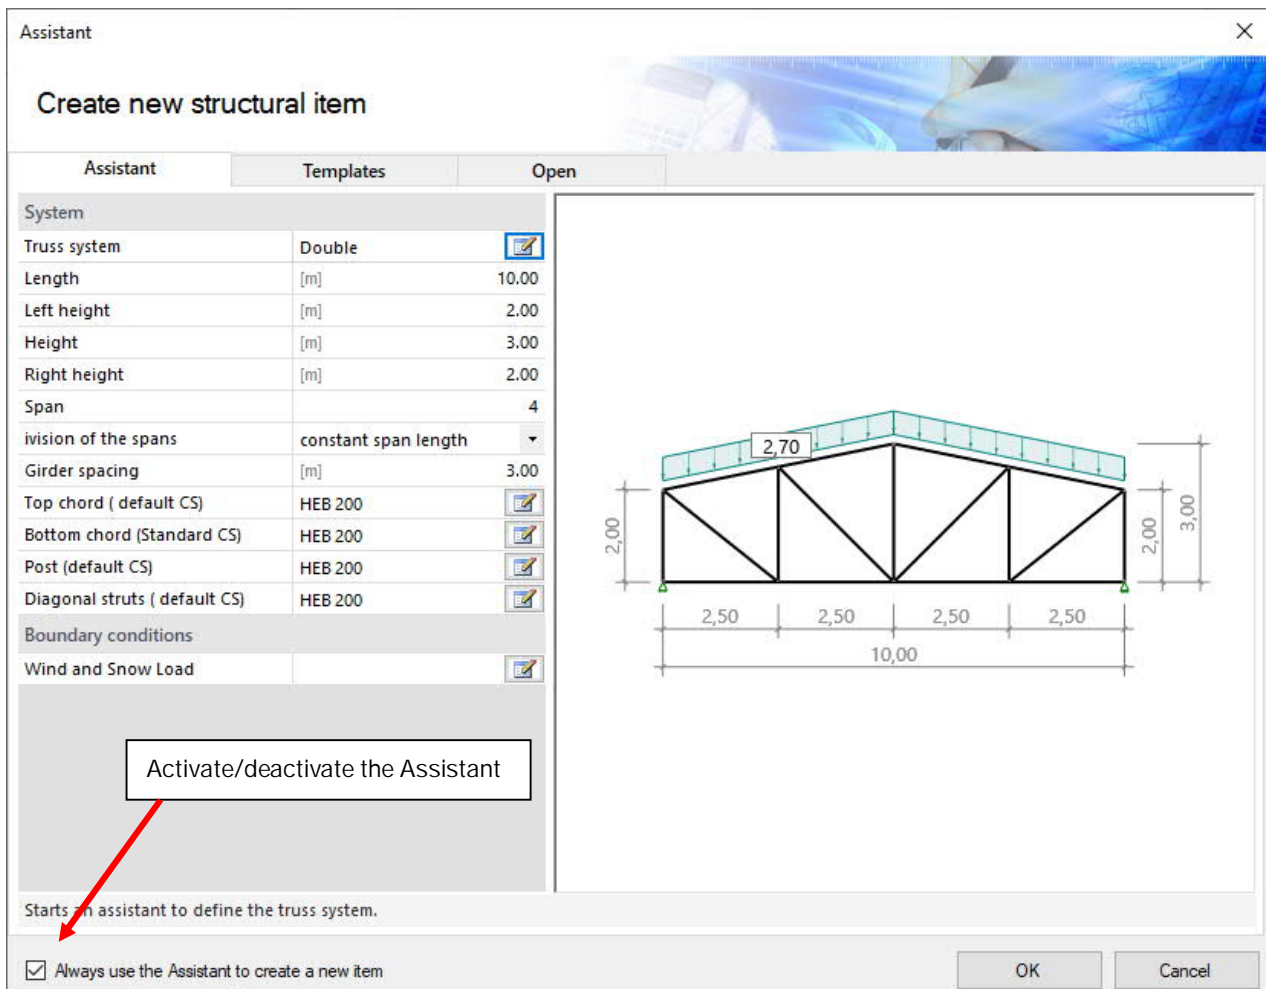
Assistant

Create new structural item

Assistant | Templates | Open

System

| | | |
|---|---|---|
| Truss system | Double | |
| Length | [m] | 10.00 |
| Left height | [m] | 2.00 |
| Height | [m] | 3.00 |
| Right height | [m] | 2.00 |
| Span | | 4 |
| ivision of the spans | constant span length | |
| Girder spacing | [m] | 3.00 |
| Top chord ( default CS) | HEB 200 | |
| Bottom chord (Standard CS) | HEB 200 | |
| Post (default CS) | HEB 200 | |
| Diagonal struts ( default CS) | HEB 200 | |

Boundary conditions

| | |
|---|---|
| Wind and Snow Load | |

2,70
2,00
2,00
3,00
2,50 2,50 2,50 2,50
10,00

Activate/deactivate the Assistant

Starts an assistant to define the truss system.

Always use the Assistant to create a new item

OK

Cancel